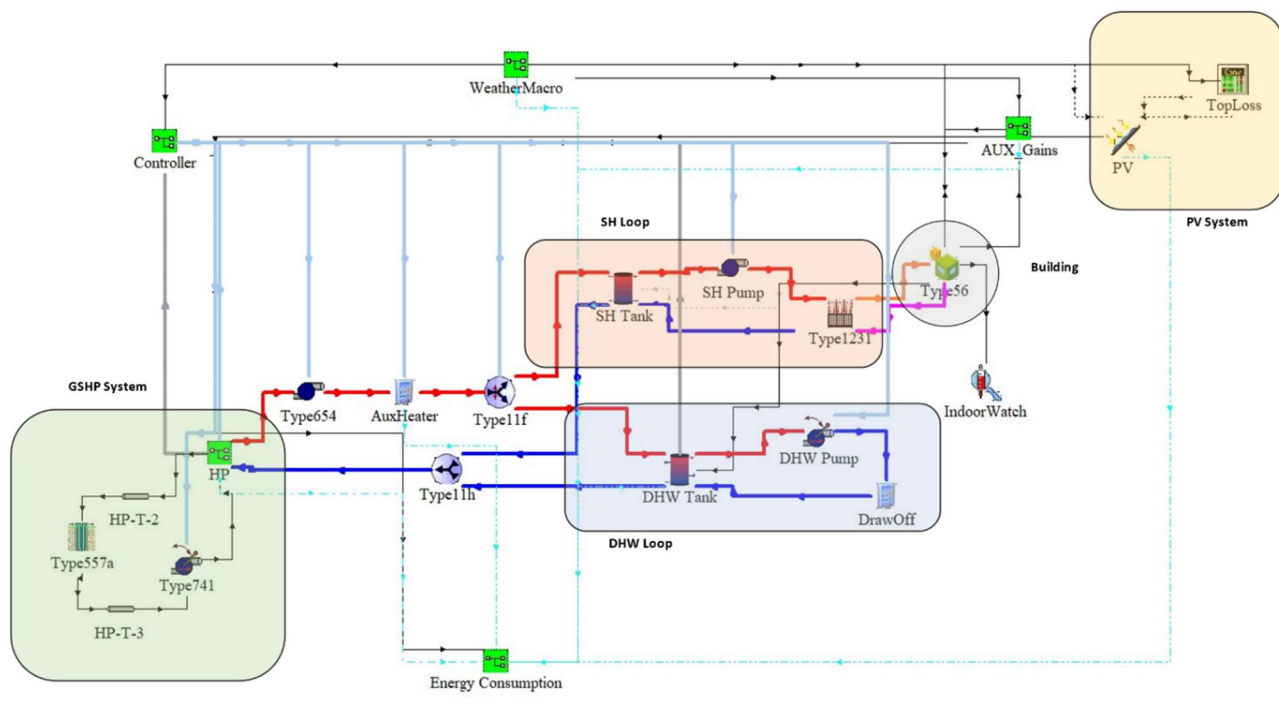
WeatherMacro

TopLoss

PV

PV System

Controller

AUX_Gains

SH Loop

SH Pump

SH Tank

Type1231

Type56

Building

GSHP System

Type654

AuxHeater

Type11f

IndoorWatch

HP

DHW Pump

Type11h

DHW Tank

DrawOff

HP-T-2

DHW Loop

Type557a

Type741

HP-T-3

Energy Consumption